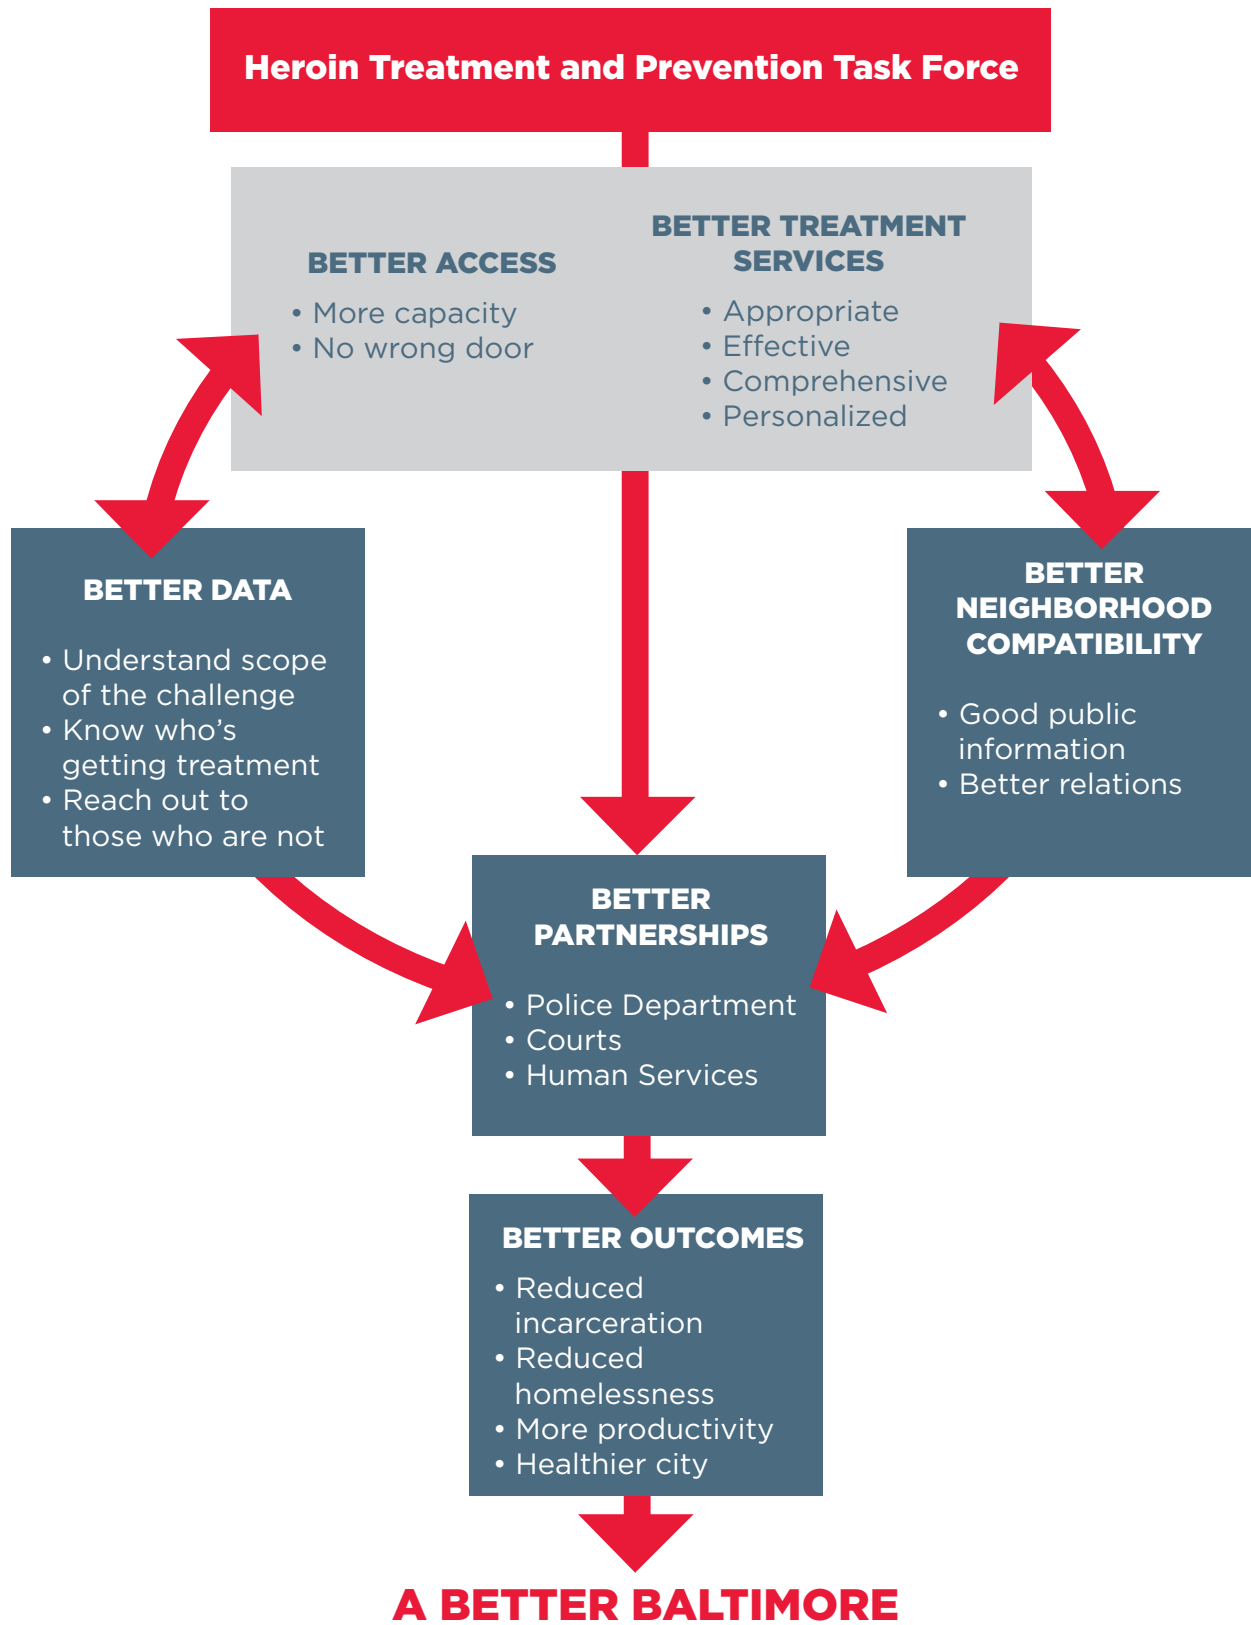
Heroin Treatment and Prevention Task Force

BETTER ACCESS
• More capacity
• No wrong door

BETTER TREATMENT SERVICES
• Appropriate
• Effective
• Comprehensive
• Personalized

BETTER DATA
• Understand scope of the challenge
• Know who's getting treatment
• Reach out to those who are not

BETTER NEIGHBORHOOD COMPATIBILITY
• Good public information
• Better relations

BETTER PARTNERSHIPS
• Police Department
• Courts
• Human Services

BETTER OUTCOMES
• Reduced incarceration
• Reduced homelessness
• More productivity
• Healthier city

A BETTER BALTIMORE